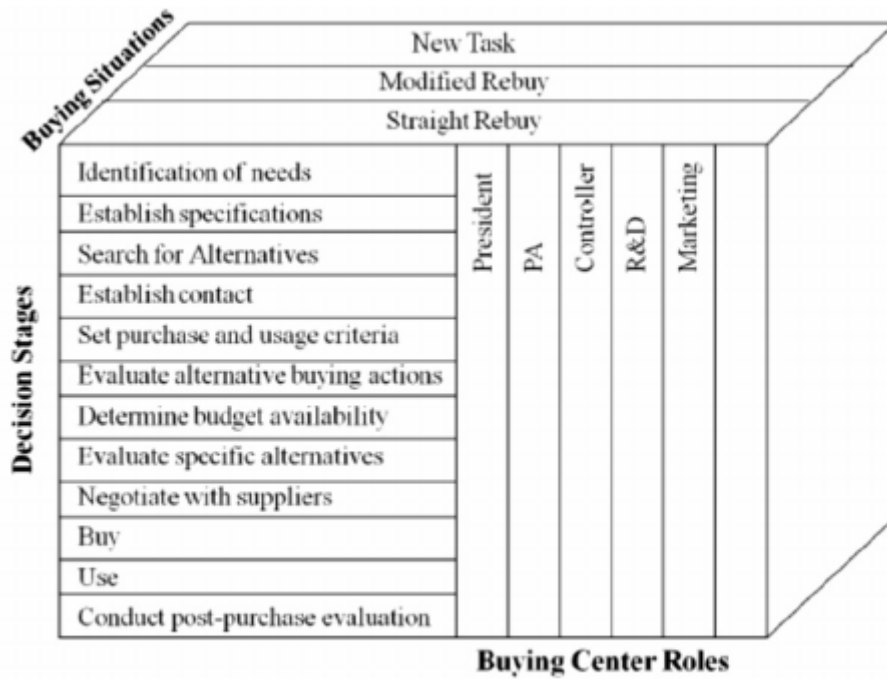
Buying Situations

New Task
Modified Rebuy
Straight Rebuy

Decision Stages

Identification of needs
Establish specifications
Search for Alternatives
Establish contact
Set purchase and usage criteria
Evaluate alternative buying actions
Determine budget availability
Evaluate specific alternatives
Negotiate with suppliers
Buy
Use
Conduct post-purchase evaluation

President
PA
Controller
R&D
Marketing

Buying Center Roles